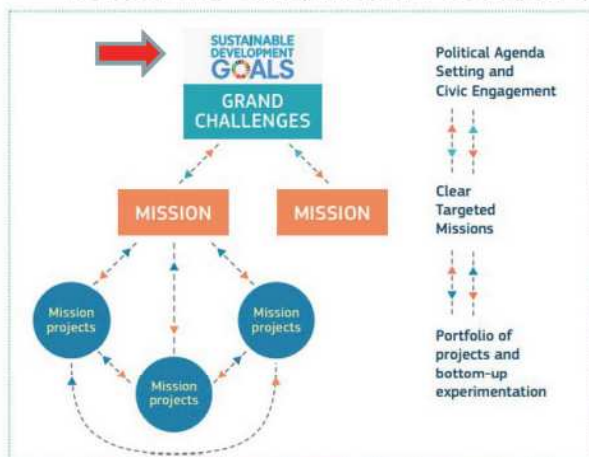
SUSTAINABLE DEVELOPMENT GOALS

GRAND CHALLENGES

MISSION

MISSION

Mission projects

Mission projects

Mission projects

Political Agenda Setting and Civic Engagement

Clear Targeted Missions

Portfolio of projects and bottom-up experimentation